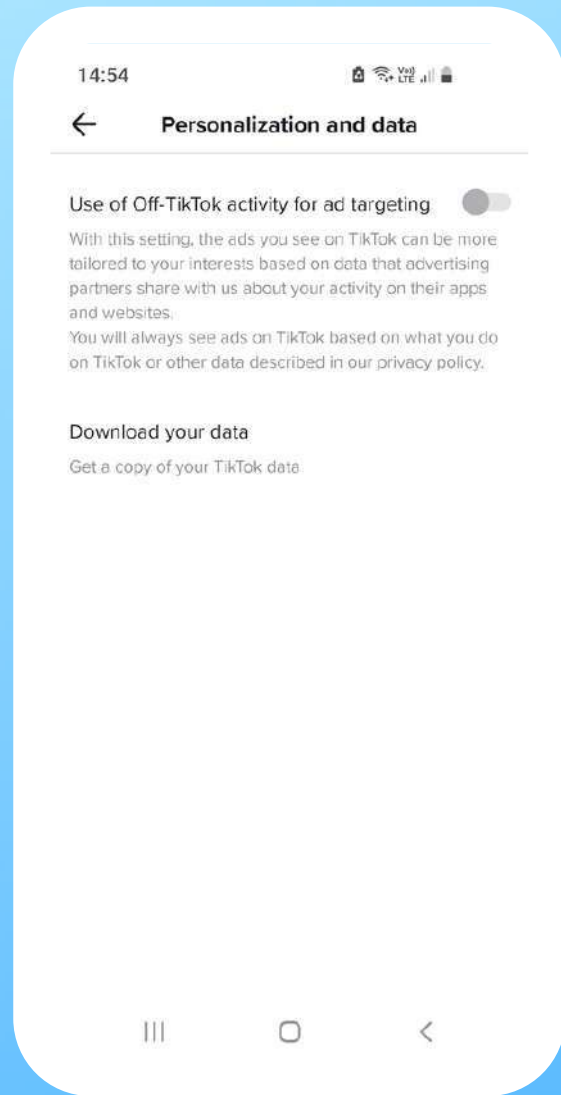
14:54

Personalization and data

Use of Off-TikTok activity for ad targeting

With this setting, the ads you see on TikTok can be more tailored to your interests based on data that advertising partners share with us about your activity on their apps and websites.
You will always see ads on TikTok based on what you do on TikTok or other data described in our privacy policy.

Download your data

Get a copy of your TikTok data